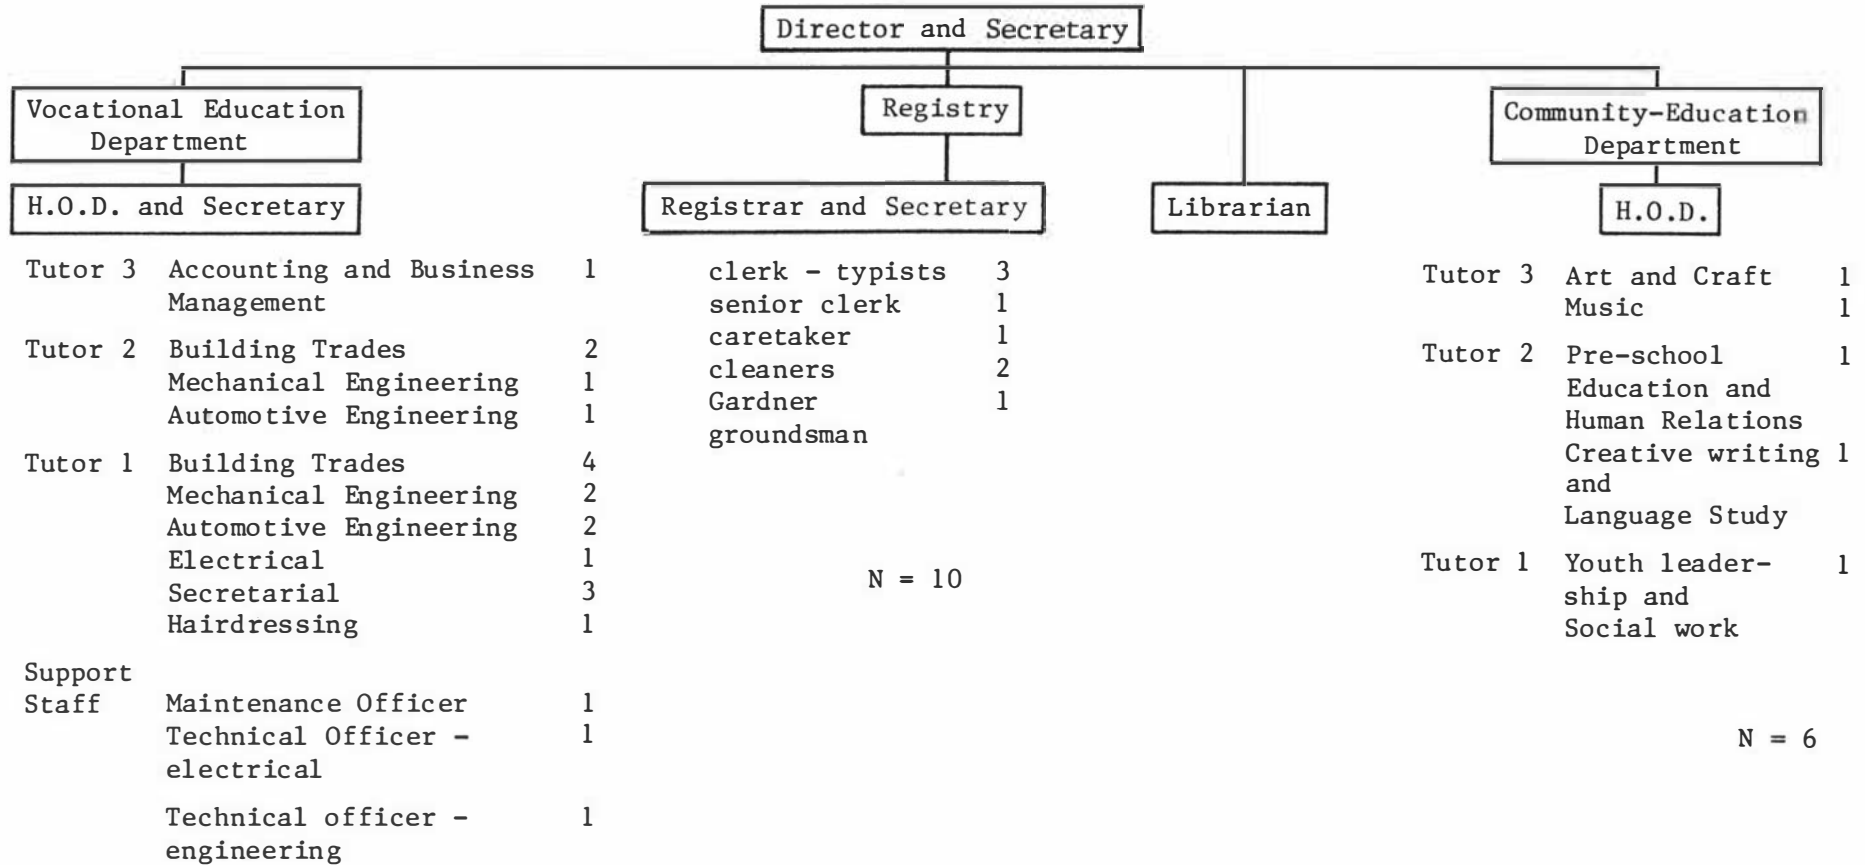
Director and Secretary

Vocational Education Department

H.O.D. and Secretary

Tutor 3 Accounting and Business Management 1

Tutor 2 Building Trades 2
Mechanical Engineering 1
Automotive Engineering 1

Tutor 1 Building Trades 4
Mechanical Engineering 2
Automotive Engineering 2
Electrical 1
Secretarial 3
Hairdressing 1

Support Staff Maintenance Officer 1
Technical Officer - electrical 1

Technical officer - engineering 1

Registry

Registrar and Secretary

clerk - typists 3
senior clerk 1
caretaker 1
cleaners 2
Gardner 1
groundsman

N = 10

Librarian

Community-Education Department

H.O.D.

Tutor 3 Art and Craft 1
Music 1

Tutor 2 Pre-school Education and Human Relations 1
Creative writing and Language Study 1

Tutor 1 Youth leadership and Social work 1

N = 6